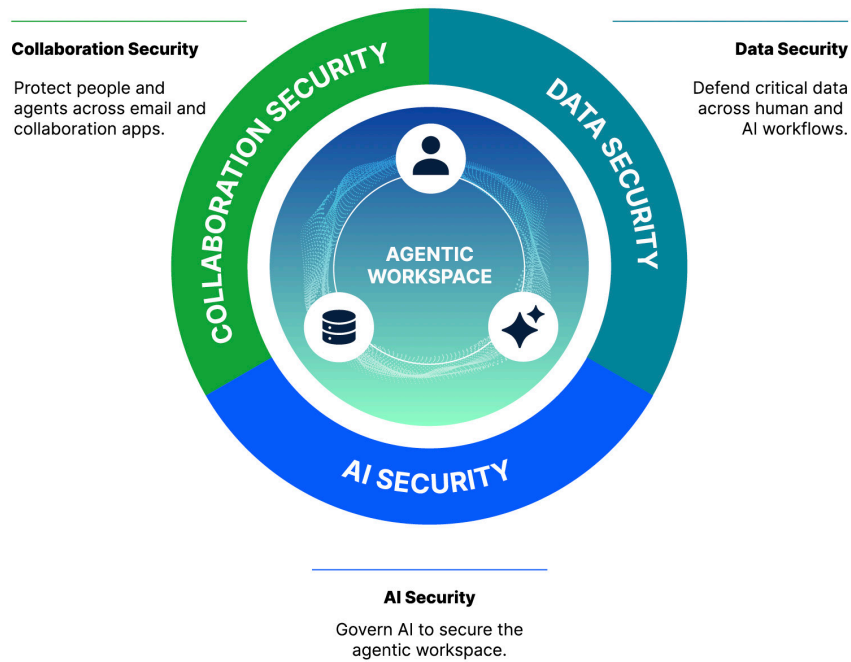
Collaboration Security

Protect people and agents across email and collaboration apps.

Data Security

Defend critical data across human and AI workflows.

COLLABORATION SECURITY

DATA SECURITY

AGENTIC WORKSPACE

AI SECURITY

AI Security

Govern AI to secure the agentic workspace.